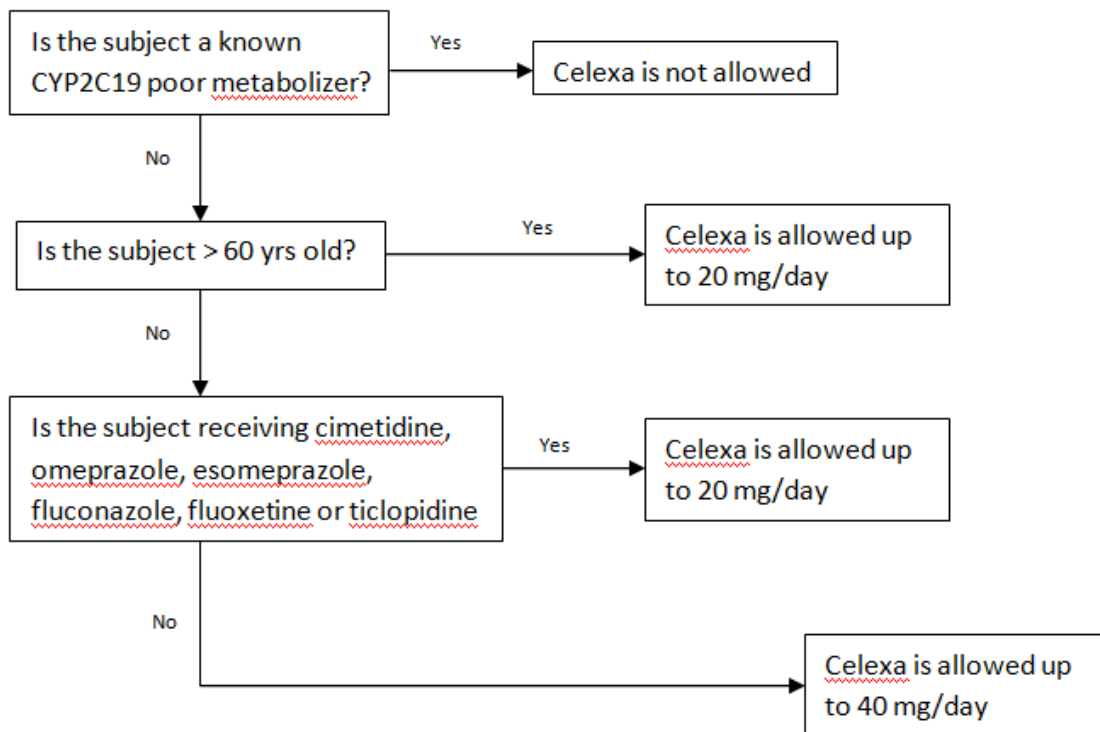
Is the subject a known CYP2C19 poor metabolizer?

Yes

Celexa is not allowed

No

Is the subject > 60 yrs old?

Yes

Celexa is allowed up to 20 mg/day

No

Is the subject receiving cimetidine, omeprazole, esomeprazole, fluconazole, fluoxetine or ticlopidine

Yes

Celexa is allowed up to 20 mg/day

No

Celexa is allowed up to 40 mg/day